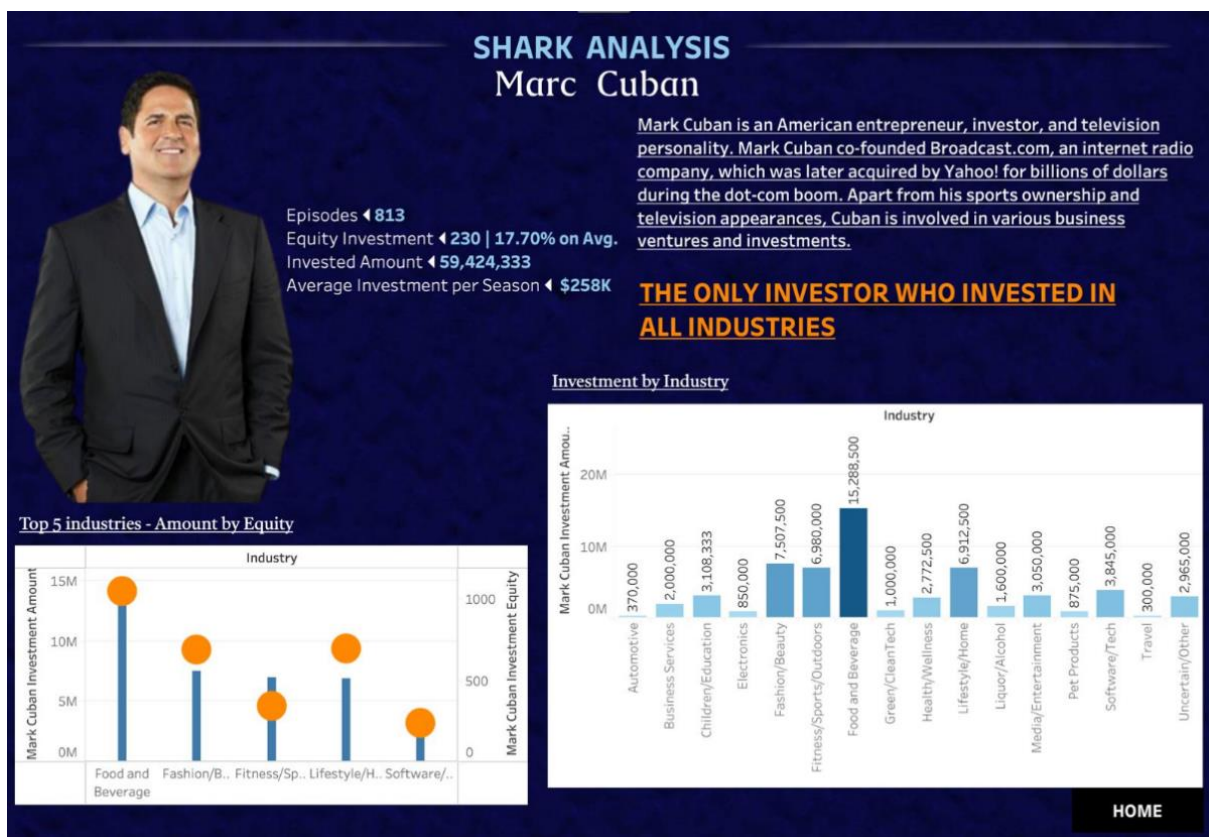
SHARK ANALYSIS
Marc Cuban

Mark Cuban is an American entrepreneur, investor, and television personality. Mark Cuban co-founded Broadcast.com, an internet radio company, which was later acquired by Yahoo! for billions of dollars during the dot-com boom. Apart from his sports ownership and television appearances, Cuban is involved in various business ventures and investments.

Episodes ◂ 813
Equity Investment ◂ 230 | 17.70% on Avg.
Invested Amount ◂ 59,424,333
Average Investment per Season ◂ $258K

THE ONLY INVESTOR WHO INVESTED IN ALL INDUSTRIES

Investment by Industry

Industry

Mark Cuban Investment Amou..

20M
10M
0M

370,000
2,000,000
3,108,333
850,000
7,507,500
6,980,000
15,288,500
1,000,000
2,772,500
6,912,500
1,600,000
3,050,000
875,000
3,845,000
300,000
2,965,000

Automotive
Business Services
Children/Education
Electronics
Fashion/Beauty
Fitness/Sports/Outdoors
Food and Beverage
Green/CleanTech
Health/Wellness
Lifestyle/Home
Liquor/Alcohol
Media/Entertainment
Pet Products
Software/Tech
Travel
Uncertain/Other

Top 5 industries - Amount by Equity

Industry

Mark Cuban Investment Amount
15M
10M
5M
0M

Mark Cuban Investment Equity
1000
500
0

Food and Beverage
Fashion/B..
Fitness/Sp..
Lifestyle/H..
Software/..

HOME